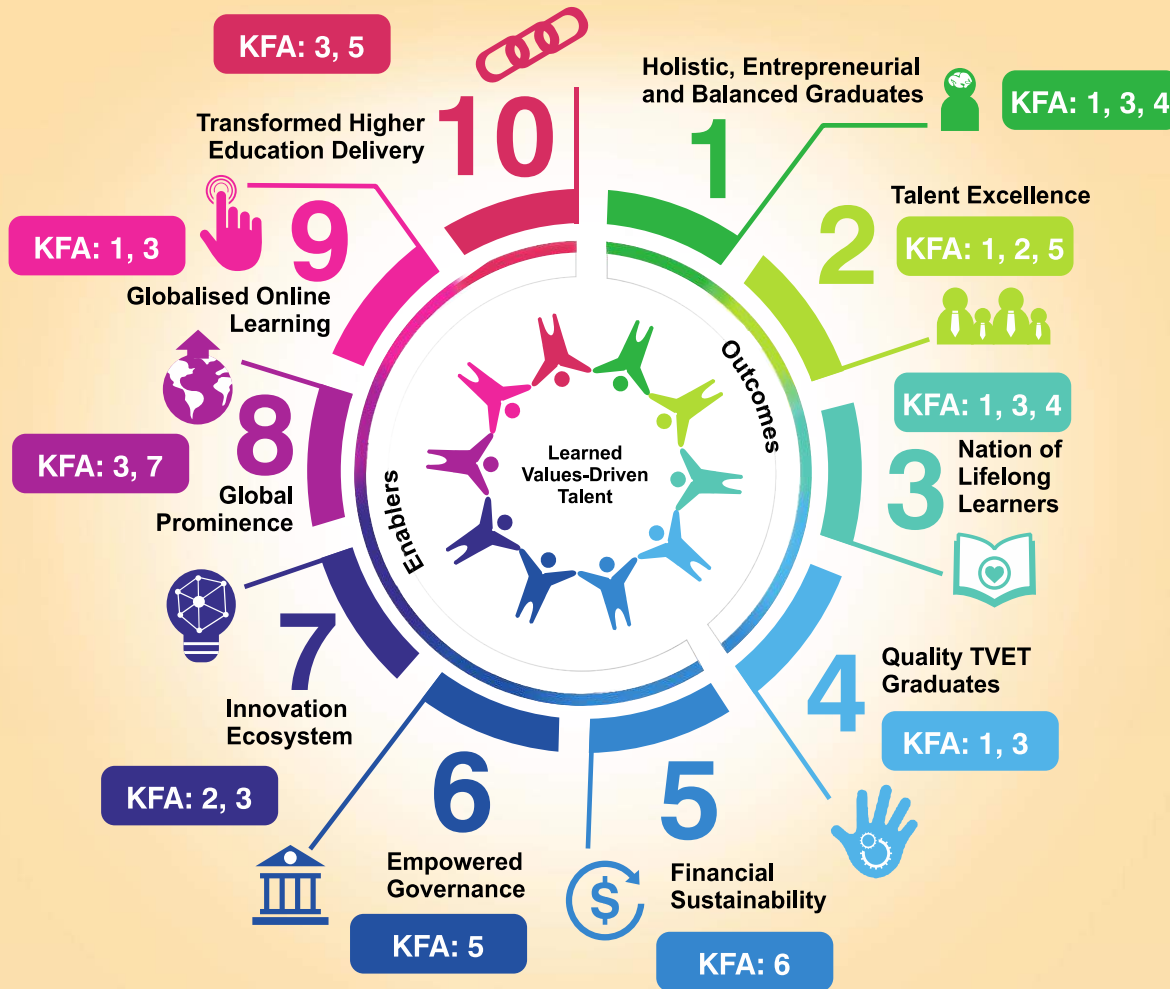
KFA: 3, 5

10

Transformed Higher Education Delivery

Holistic, Entrepreneurial and Balanced Graduates

KFA: 1, 3, 4

1

Talent Excellence

2

KFA: 1, 2, 5

9

KFA: 1, 3

Globalised Online Learning

Outcomes

KFA: 1, 3, 4

Learned Values-Driven Talent

8

KFA: 3, 7

Global Prominence

Enablers

3

Nation of Lifelong Learners

7

Innovation Ecosystem

Quality TVET Graduates

4

KFA: 1, 3

KFA: 2, 3

6

5

Empowered Governance

Financial Sustainability

KFA: 5

KFA: 6